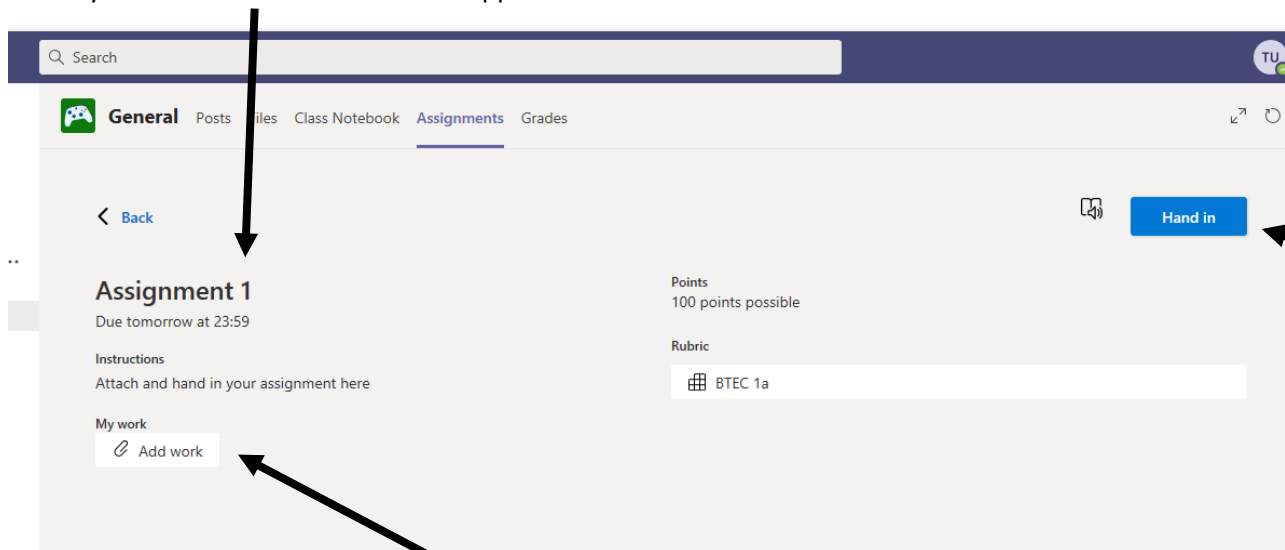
Search

TU

General Posts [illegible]iles Class Notebook Assignments Grades

Back

Hand in

Assignment 1
Due tomorrow at 23:59

Instructions
Attach and hand in your assignment here

My work
Add work

Points
100 points possible

Rubric
BTEC 1a